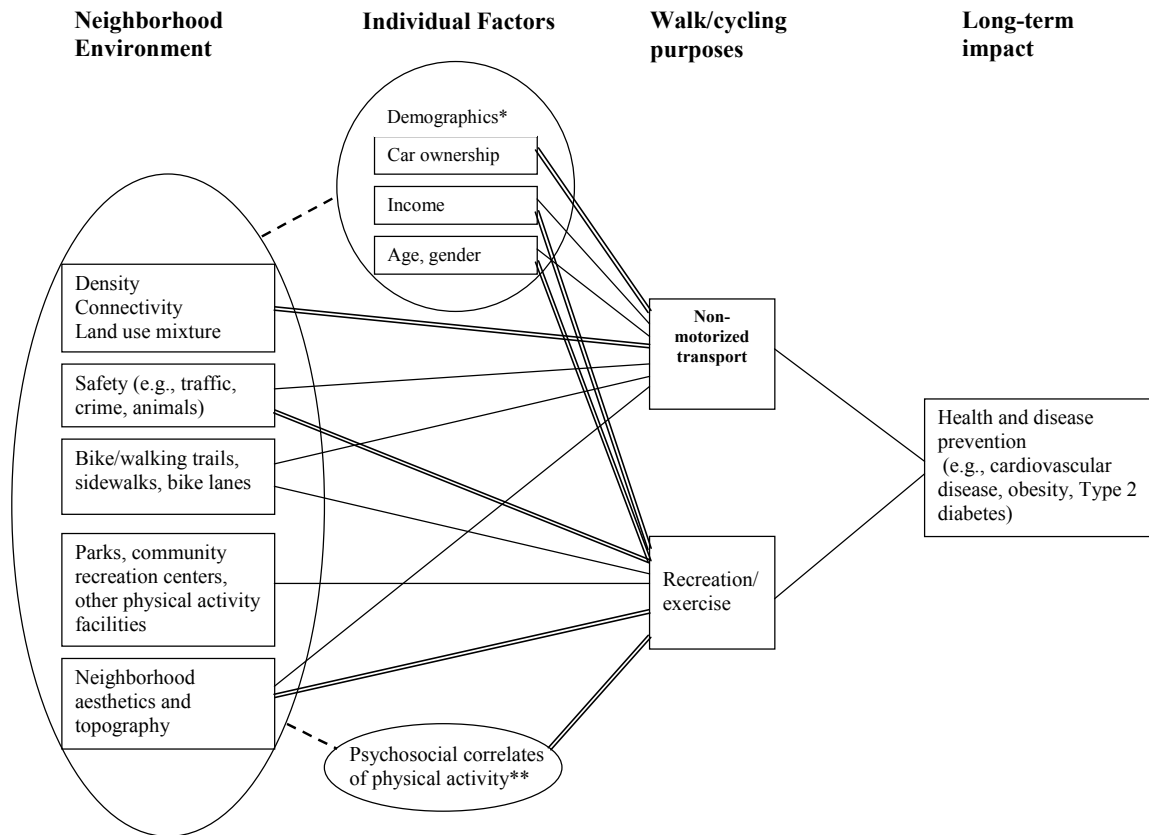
Neighborhood Environment

Individual Factors

Walk/cycling purposes

Long-term impact

Demographics*

Car ownership

Income

Age, gender

Density
Connectivity
Land use mixture

Safety (e.g., traffic, crime, animals)

Bike/walking trails, sidewalks, bike lanes

Parks, community recreation centers, other physical activity facilities

Neighborhood aesthetics and topography

Psychosocial correlates of physical activity**

Non-motorized transport

Recreation/ exercise

Health and disease prevention (e.g., cardiovascular disease, obesity, Type 2 diabetes)